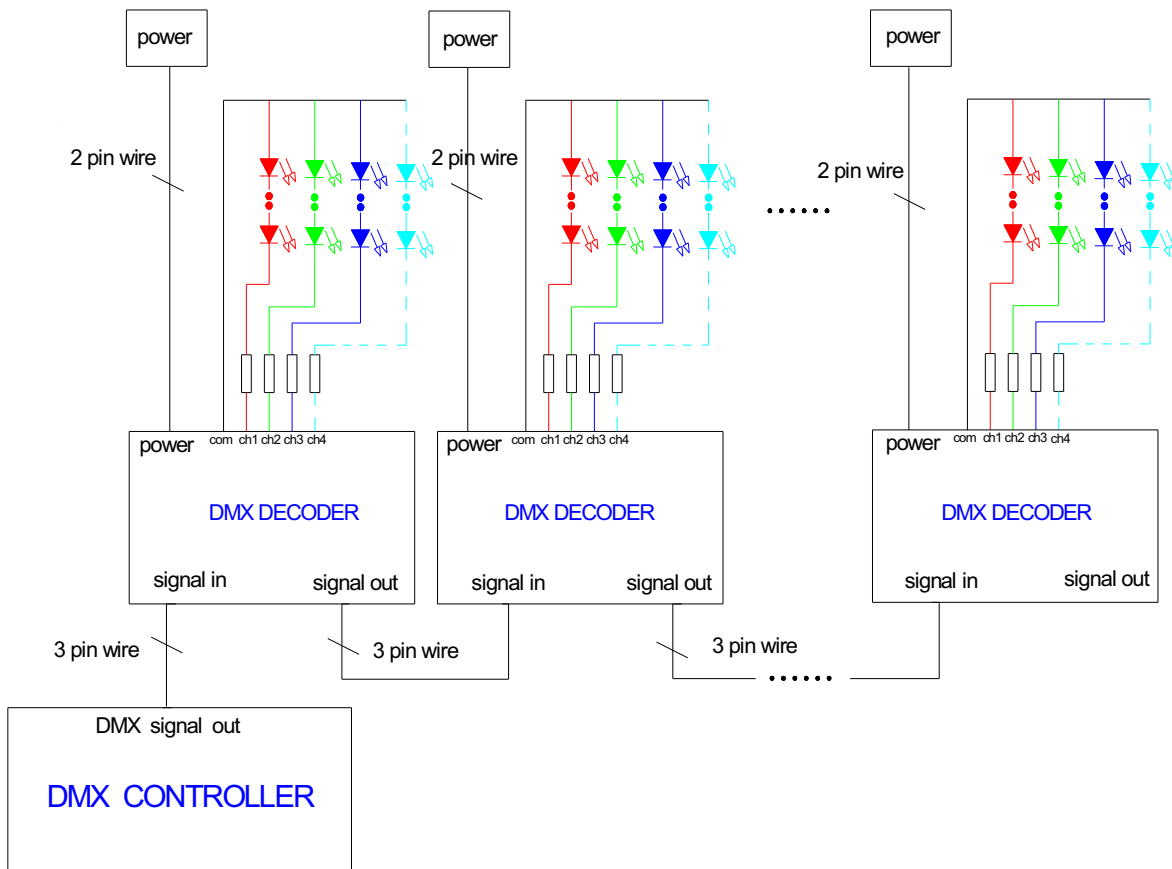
power

power

power

2 pin wire

2 pin wire

2 pin wire

......

power com ch1 ch2 ch3 ch4

DMX DECODER

signal in

signal out

power com ch1 ch2 ch3 ch4

DMX DECODER

signal in

signal out

power com ch1 ch2 ch3 ch4

DMX DECODER

signal in

signal out

3 pin wire

3 pin wire

3 pin wire

......

DMX signal out

DMX CONTROLLER